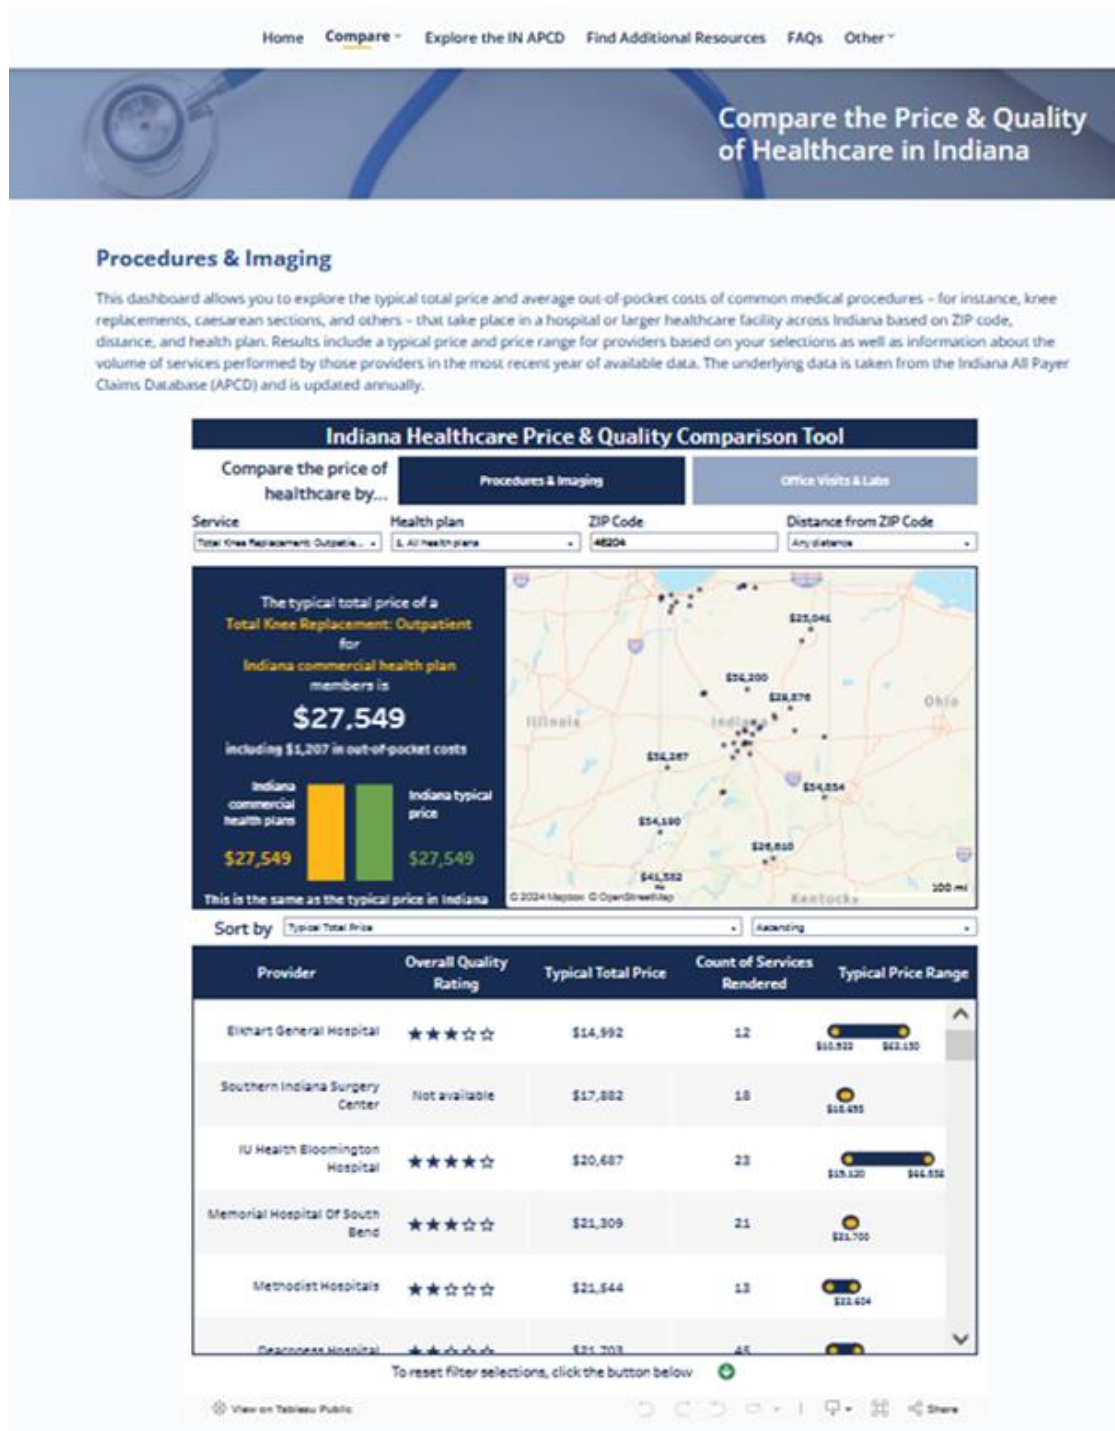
Home Compare Explore the IN APCD Find Additional Resources FAQs Other

Compare the Price & Quality of Healthcare in Indiana

Procedures & Imaging

This dashboard allows you to explore the typical total price and average out-of-pocket costs of common medical procedures – for instance, knee replacements, caesarean sections, and others – that take place in a hospital or larger healthcare facility across Indiana based on ZIP code, distance, and health plan. Results include a typical price and price range for providers based on your selections as well as information about the volume of services performed by those providers in the most recent year of available data. The underlying data is taken from the Indiana All Payer Claims Database (APCD) and is updated annually.

Indiana Healthcare Price & Quality Comparison Tool

Compare the price of healthcare by...

Procedures & Imaging

Office Visits & Labs

Service
Total Knee Replacement: Outpatie...

Health plan
1. All health plans

ZIP Code
46204

Distance from ZIP Code
Any distance

The typical total price of a Total Knee Replacement: Outpatient for Indiana commercial health plan members is

$27,549

including $1,207 in out-of-pocket costs

Indiana commercial health plans

Indiana typical price

$27,549

$27,549

This is the same as the typical price in Indiana

Illinois Indiana Ohio Kentucky

$25,046 $36,200 $28,376 $36,267 $34,854 $34,190 $26,810 $41,582

© 2024 Mapbox © OpenStreetMap

100 mi

Sort by Typical Total Price Ascending

| Provider | Overall Quality Rating | Typical Total Price | Count of Services Rendered | Typical Price Range |
|---|---|---|---|---|
| Elkhart General Hospital | ★★★☆☆ | $14,992 | 12 | $10,922 $43,130 |
| Southern Indiana Surgery Center | Not available | $17,882 | 18 | $16,495 |
| IU Health Bloomington Hospital | ★★★★☆ | $20,687 | 23 | $15,120 $66,532 |
| Memorial Hospital Of South Bend | ★★★☆☆ | $21,309 | 21 | $21,700 |
| Methodist Hospitals | ★★☆☆☆ | $21,644 | 13 | $22,604 |
| Deaconess Hospital | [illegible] | $21,703 | 45 | |

To reset filter selections, click the button below

View on Tableau Public

Share